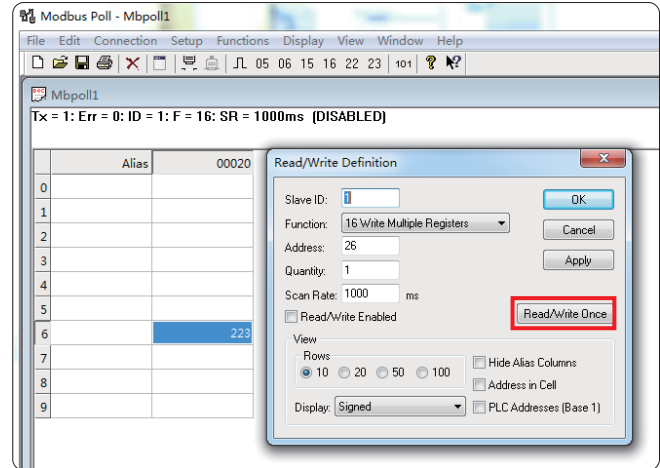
Modbus Poll - Mbpoll1

File Edit Connection Setup Functions Display View Window Help

05 06 15 16 22 23 101

Mbpoll1

Tx = 1: Err = 0: ID = 1: F = 16: SR = 1000ms (DISABLED)

| | Alias | 00020 |
|---|---|---|
| 0 | | |
| 1 | | |
| 2 | | |
| 3 | | |
| 4 | | |
| 5 | | |
| 6 | | 223 |
| 7 | | |
| 8 | | |
| 9 | | |

Read/Write Definition

Slave ID: 1

Function: 16 Write Multiple Registers

Address: 26

Quantity: 1

Scan Rate: 1000 ms

Read/Write Enabled

OK

Cancel

Apply

Read/Write Once

View

Rows

10 20 50 100

Hide Alias Columns

Address in Cell

Display: Signed

PLC Addresses (Base 1)